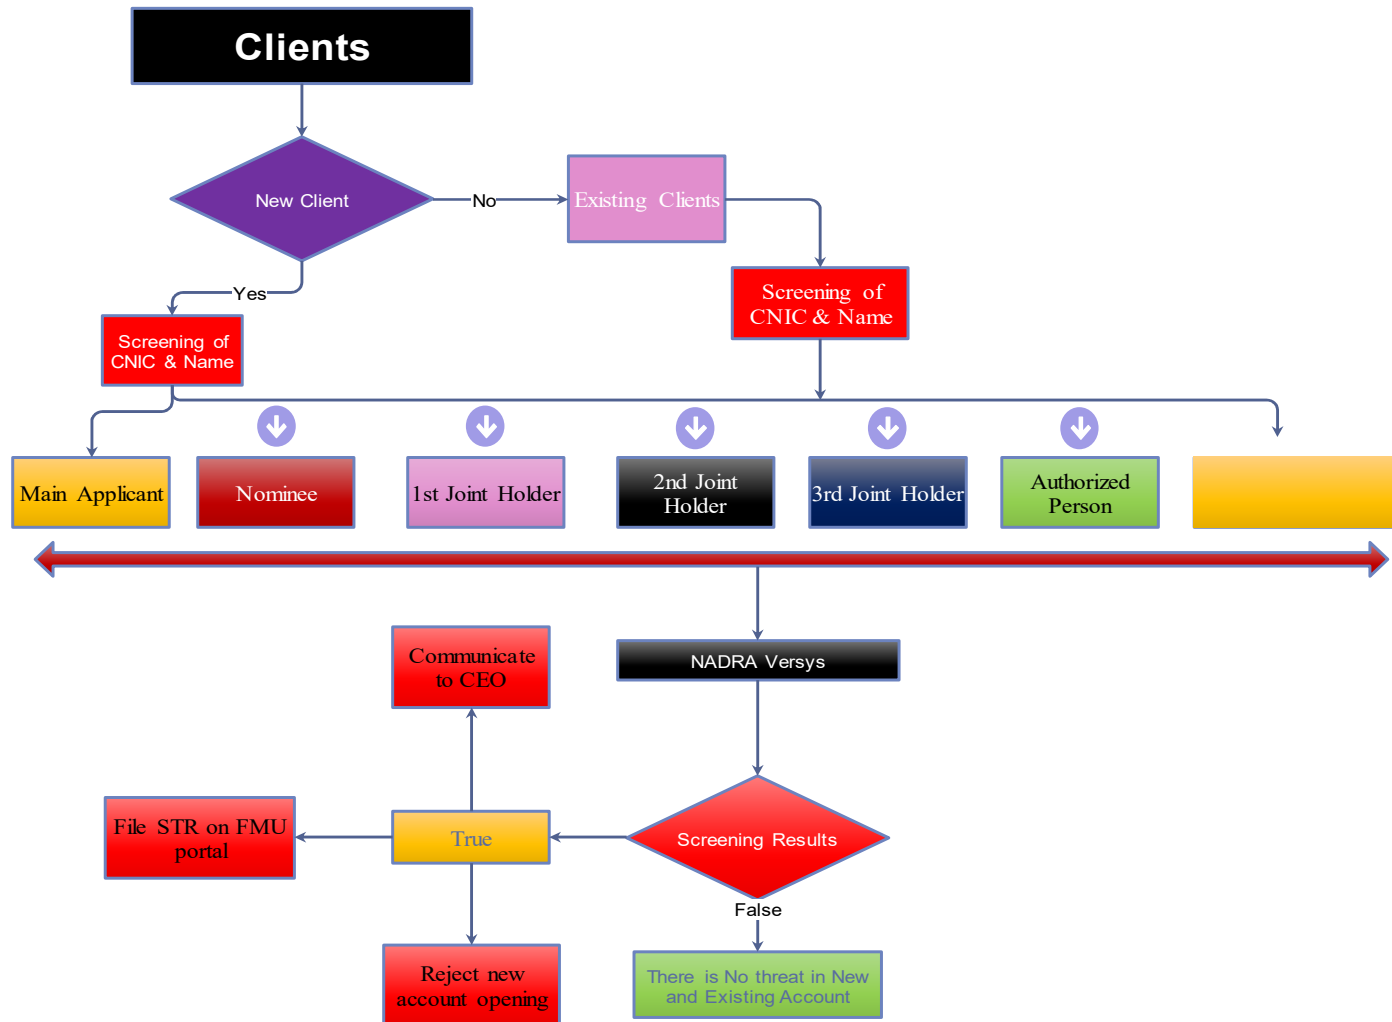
Clients

New Client

No

Existing Clients

Yes

Screening of CNIC & Name

Screening of CNIC & Name

Main Applicant

Nominee

1st Joint Holder

2nd Joint Holder

3rd Joint Holder

Authorized Person

NADRA Versys

Communicate to CEO

File STR on FMU portal

True

Screening Results

False

Reject new account opening

There is No threat in New and Existing Account